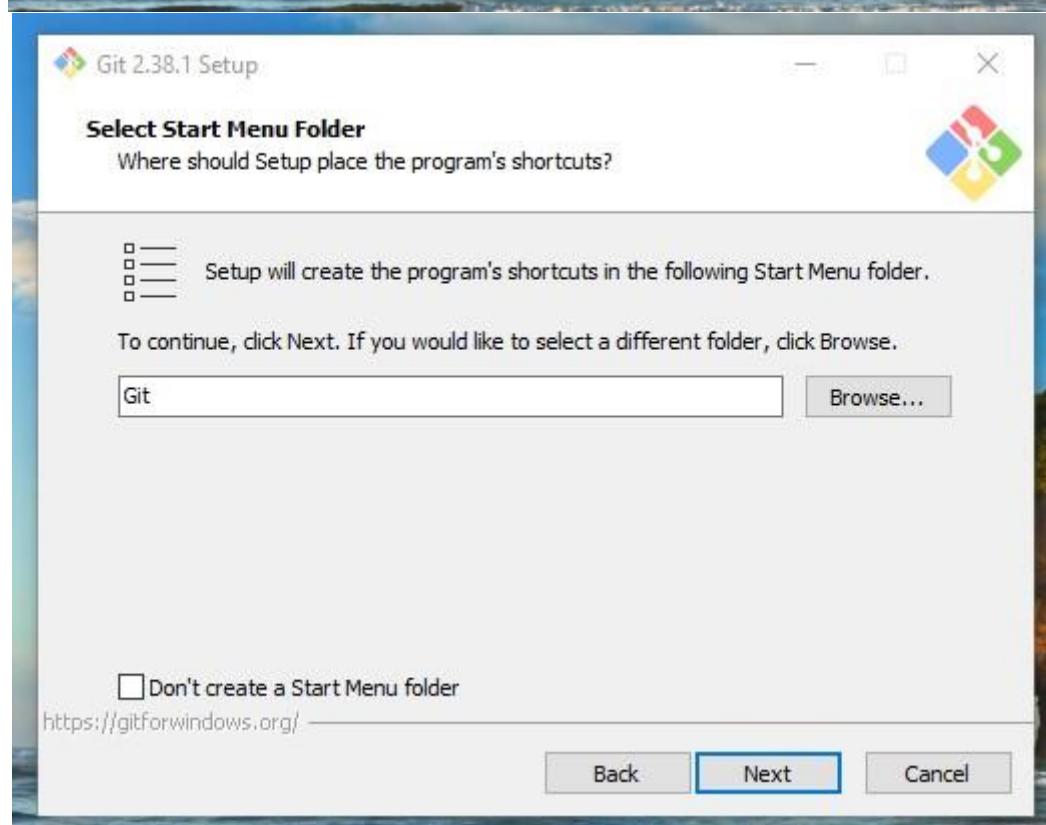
Git 2.38.1 Setup

Select Start Menu Folder
Where should Setup place the program's shortcuts?

Setup will create the program's shortcuts in the following Start Menu folder.

To continue, click Next. If you would like to select a different folder, click Browse.

Git

Browse...

Don't create a Start Menu folder

https://gitforwindows.org/

Back

Next

Cancel